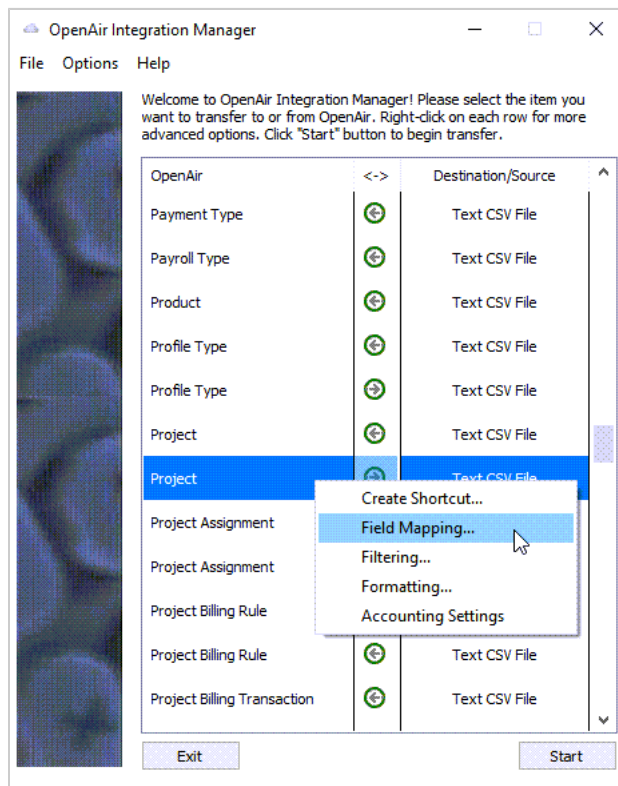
OpenAir Integration Manager

File Options Help

Welcome to OpenAir Integration Manager! Please select the item you want to transfer to or from OpenAir. Right-click on each row for more advanced options. Click "Start" button to begin transfer.

| OpenAir | <-> | Destination/Source |
|---|---|---|
| Payment Type | | Text CSV File |
| Payroll Type | | Text CSV File |
| Product | | Text CSV File |
| Profile Type | | Text CSV File |
| Profile Type | | Text CSV File |
| Project | | Text CSV File |
| Project | | Text CSV File |
| Project Assignment | | |
| Project Assignment | | |
| Project Billing Rule | | |
| Project Billing Rule | | Text CSV File |
| Project Billing Transaction | | Text CSV File |

Create Shortcut...
Field Mapping...
Filtering...
Formatting...
Accounting Settings

Exit

Start